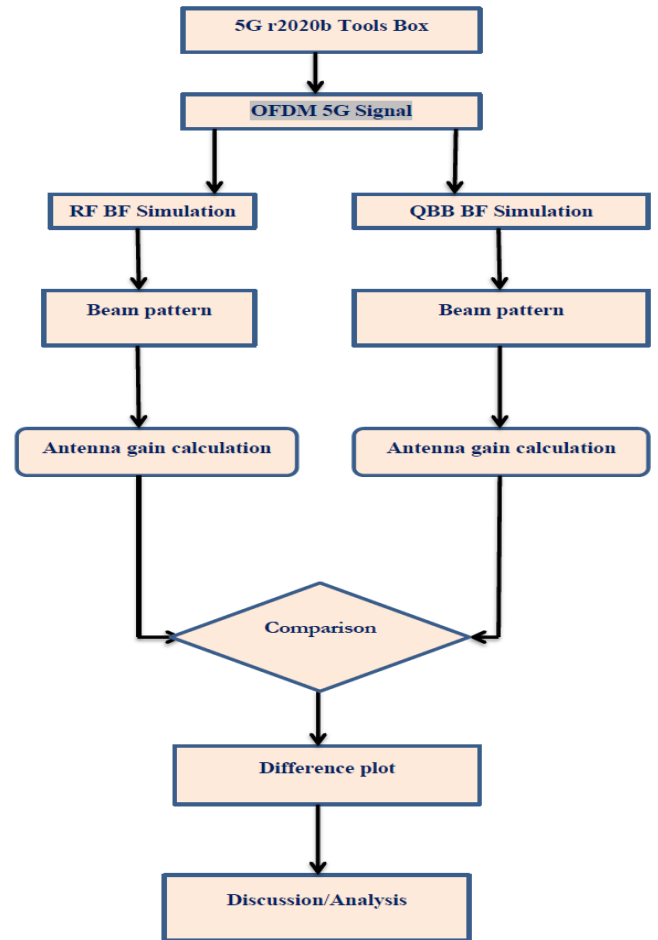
5G r2020b Tools Box

OFDM 5G Signal

RF BF Simulation

QBB BF Simulation

Beam pattern

Beam pattern

Antenna gain calculation

Antenna gain calculation

Comparison

Difference plot

Discussion/Analysis